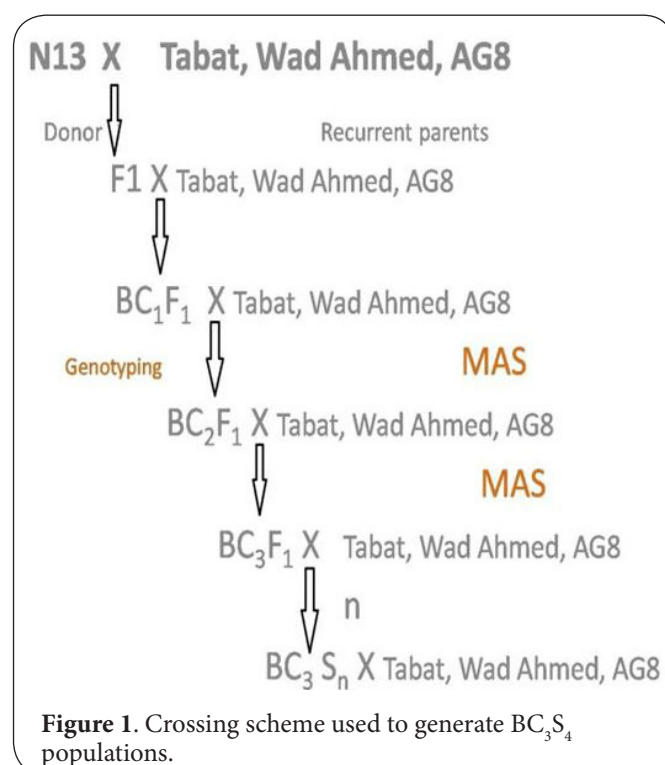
N13 X Tabat, Wad Ahmed, AG8

Donor

Recurrent parents

F1 X Tabat, Wad Ahmed, AG8

$BC_1F_1$ X Tabat, Wad Ahmed, AG8

Genotyping

MAS

$BC_2F_1$ X Tabat, Wad Ahmed, AG8

MAS

$BC_3F_1$ X Tabat, Wad Ahmed, AG8

n

$BC_3$ $S_n$ X Tabat, Wad Ahmed, AG8

**Figure 1**. Crossing scheme used to generate $BC_3S_4$ populations.